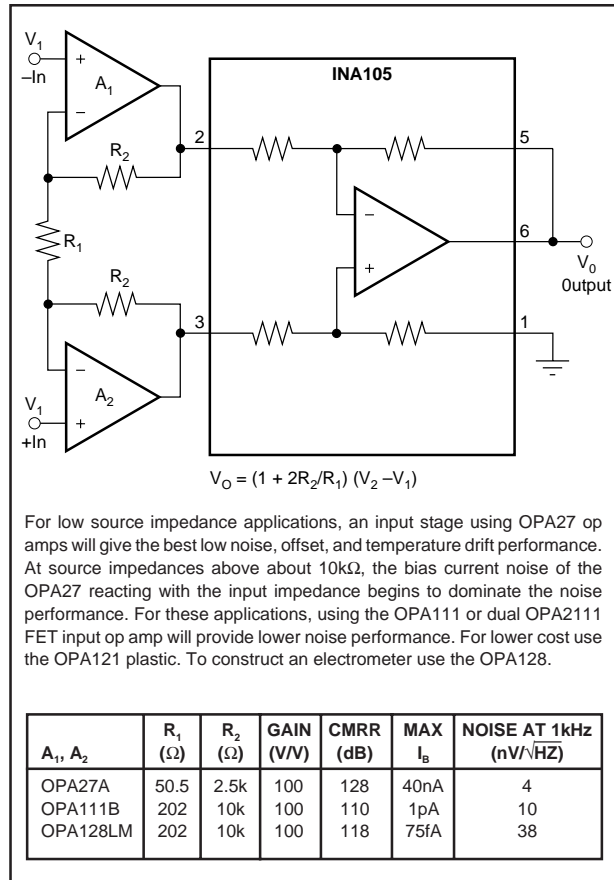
$V_1$
–In
+
$A_1$
–
$R_2$
$R_1$
$R_2$
–
$A_2$
$V_1$
+In
+
INA105
2
3
5
6
1
–
+
$V_0$
0utput

$V_O = (1 + 2R_2/R_1)(V_2 - V_1)$

For low source impedance applications, an input stage using OPA27 op amps will give the best low noise, offset, and temperature drift performance. At source impedances above about 10kΩ, the bias current noise of the OPA27 reacting with the input impedance begins to dominate the noise performance. For these applications, using the OPA111 or dual OPA2111 FET input op amp will provide lower noise performance. For lower cost use the OPA121 plastic. To construct an electrometer use the OPA128.

| $A_1$, $A_2$ | $R_1$ (Ω) | $R_2$ (Ω) | GAIN (V/V) | CMRR (dB) | MAX $I_B$ | NOISE AT 1kHz (nV/$\sqrt{HZ}$) |
|---|---|---|---|---|---|---|
| OPA27A | 50.5 | 2.5k | 100 | 128 | 40nA | 4 |
| OPA111B | 202 | 10k | 100 | 110 | 1pA | 10 |
| OPA128LM | 202 | 10k | 100 | 118 | 75fA | 38 |